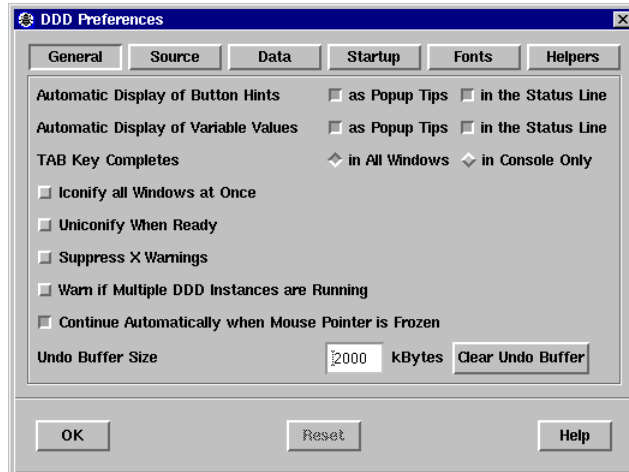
DDD Preferences

General Source Data Startup Fonts Helpers

Automatic Display of Button Hints as Popup Tips in the Status Line

Automatic Display of Variable Values as Popup Tips in the Status Line

TAB Key Completes in All Windows in Console Only

Iconify all Windows at Once

Uniconify When Ready

Suppress X Warnings

Warn if Multiple DDD Instances are Running

Continue Automatically when Mouse Pointer is Frozen

Undo Buffer Size 2000 kBytes Clear Undo Buffer

OK Reset Help